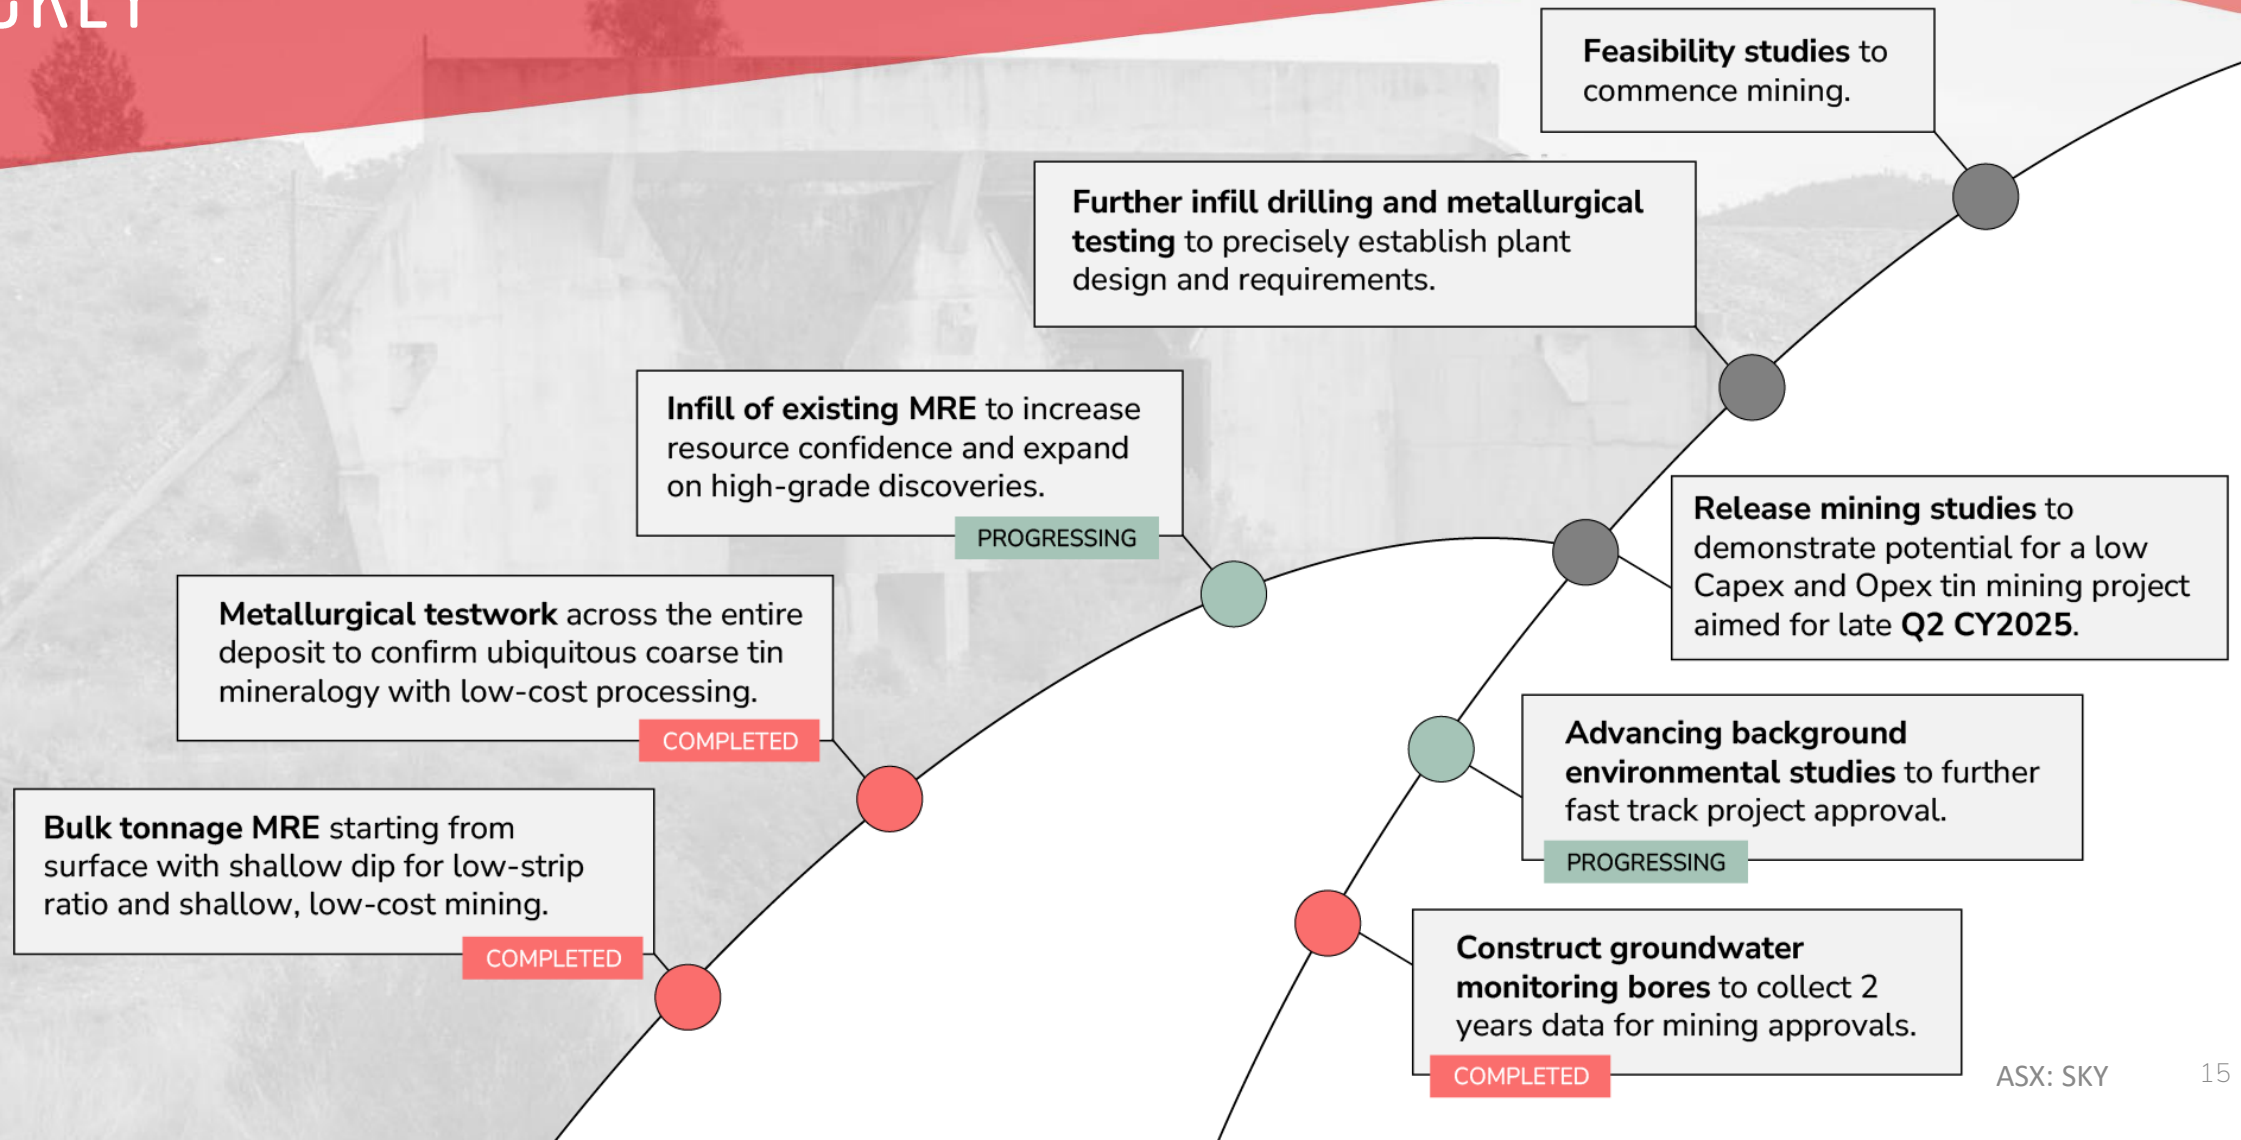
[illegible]

Feasibility studies to commence mining.

Further infill drilling and metallurgical testing to precisely establish plant design and requirements.

Infill of existing MRE to increase resource confidence and expand on high-grade discoveries.

PROGRESSING

Metallurgical testwork across the entire deposit to confirm ubiquitous coarse tin mineralogy with low-cost processing.

COMPLETED

Bulk tonnage MRE starting from surface with shallow dip for low-strip ratio and shallow, low-cost mining.

COMPLETED

Release mining studies to demonstrate potential for a low Capex and Opex tin mining project aimed for late Q2 CY2025.

Advancing background environmental studies to further fast track project approval.

PROGRESSING

Construct groundwater monitoring bores to collect 2 years data for mining approvals.

COMPLETED

ASX: SKY

15